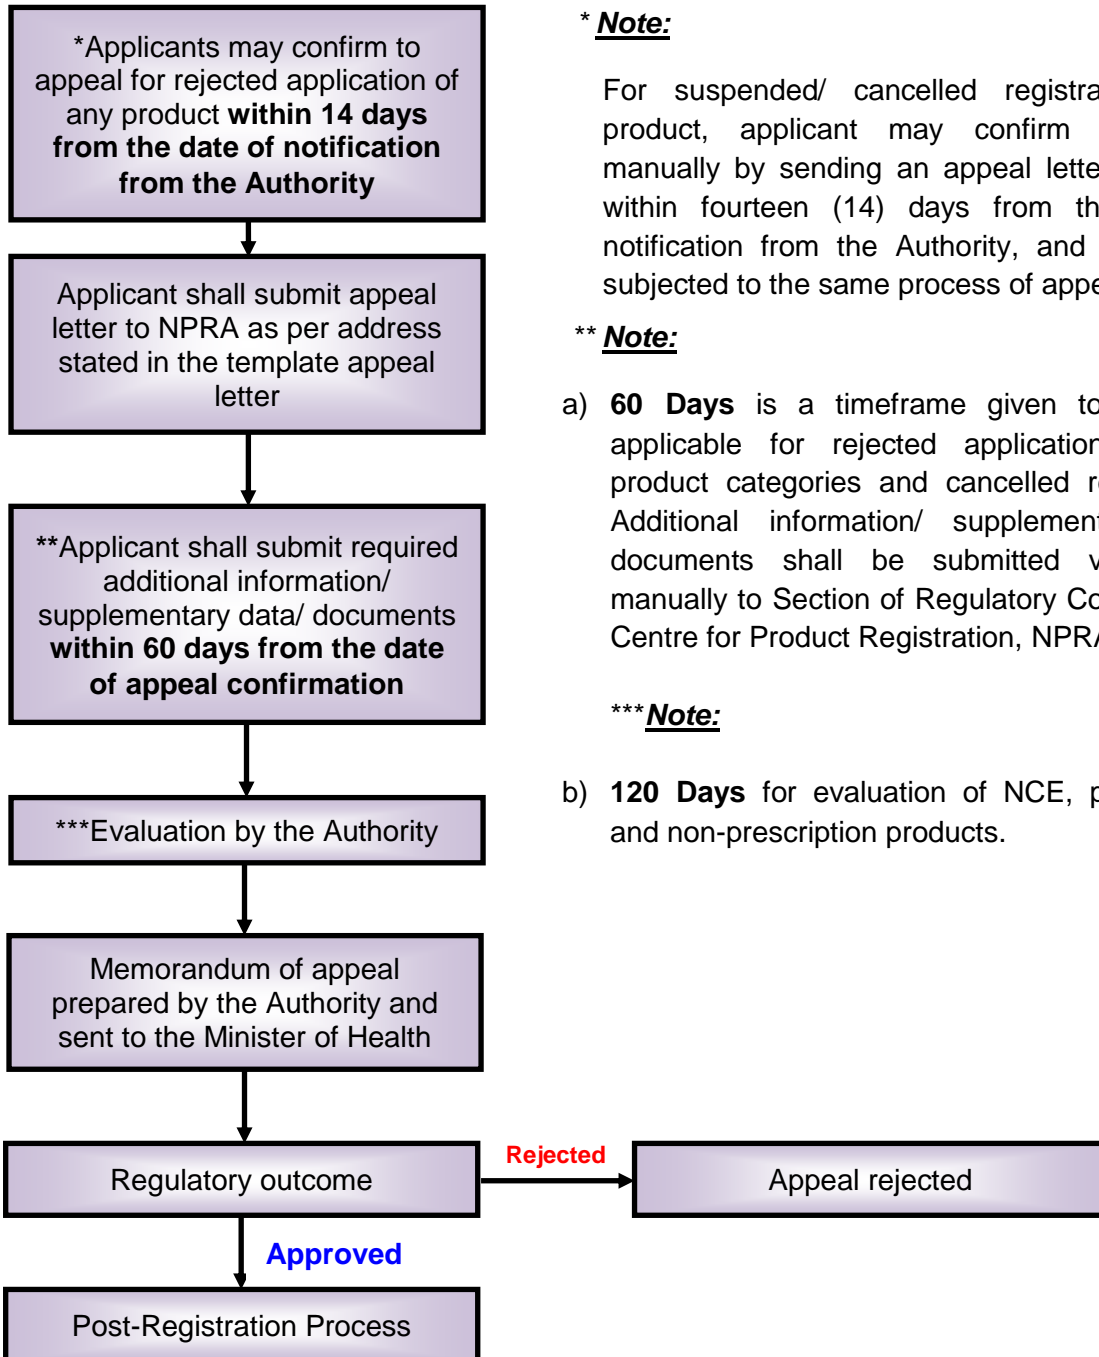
*Applicants may confirm to appeal for rejected application of any product **within 14 days from the date of notification from the Authority**

Applicant shall submit appeal letter to NPRA as per address stated in the template appeal letter

**Applicant shall submit required additional information/ supplementary data/ documents **within 60 days from the date of appeal confirmation**

***Evaluation by the Authority

Memorandum of appeal prepared by the Authority and sent to the Minister of Health

Regulatory outcome

Rejected

Appeal rejected

Approved

Post-Registration Process

* Note:

For suspended/ cancelled registra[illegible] product, applicant may confirm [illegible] manually by sending an appeal lette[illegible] within fourteen (14) days from th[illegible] notification from the Authority, and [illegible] subjected to the same process of appe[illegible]

** Note:

a) 60 Days is a timeframe given to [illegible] applicable for rejected application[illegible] product categories and cancelled r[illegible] Additional information/ supplement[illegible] documents shall be submitted v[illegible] manually to Section of Regulatory Co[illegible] Centre for Product Registration, NPR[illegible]

***Note:

b) 120 Days for evaluation of NCE, p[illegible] and non-prescription products.